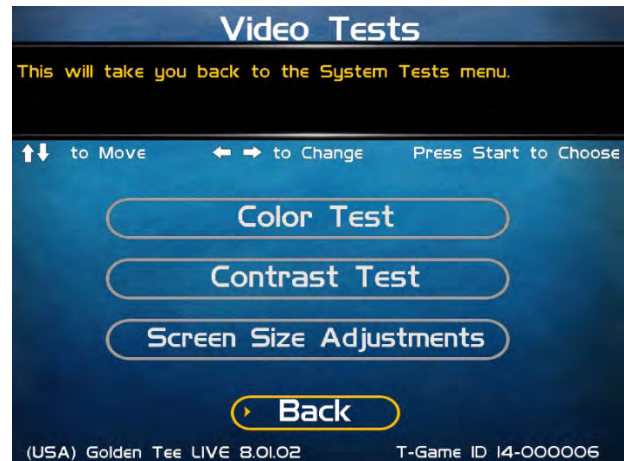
Video Tests

This will take you back to the System Tests menu.

↑↓ to Move ← → to Change Press Start to Choose

Color Test

Contrast Test

Screen Size Adjustments

Back

(USA) Golden Tee LIVE 8.01.02 T-Game ID 14-000006